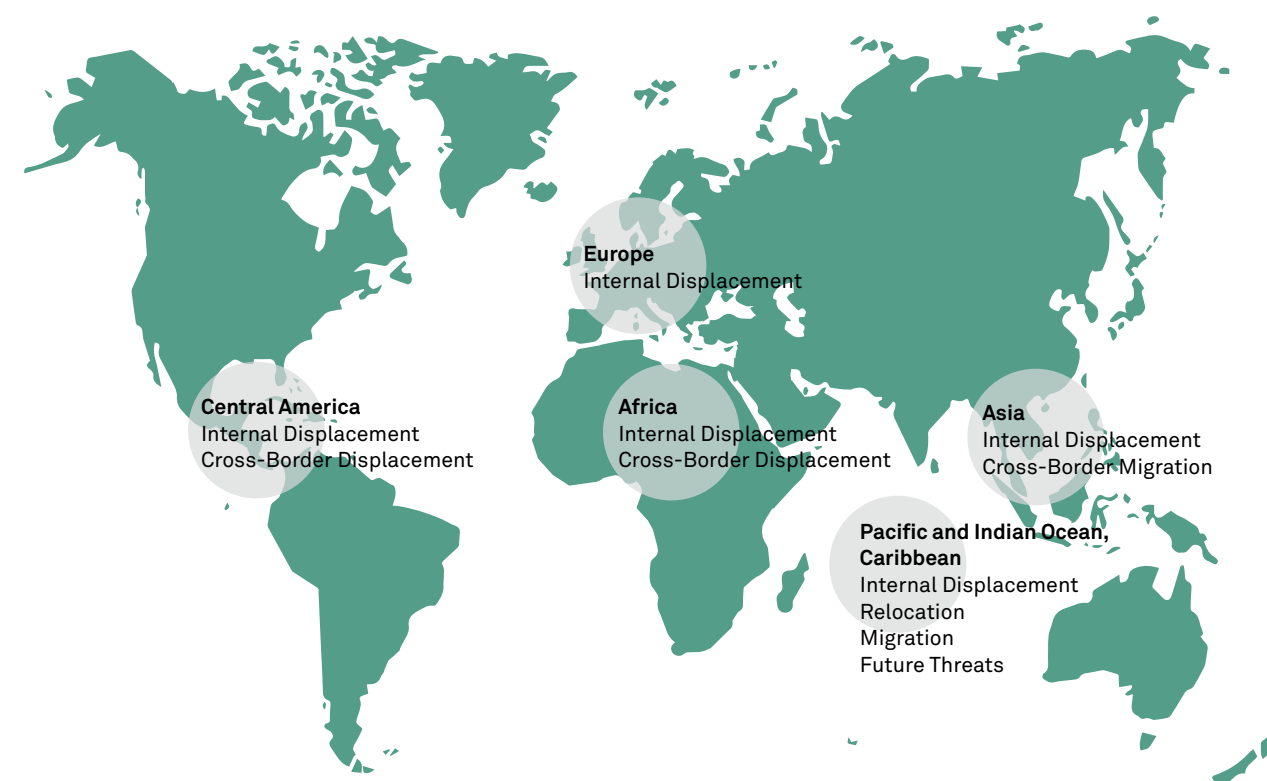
Europe
Internal Displacement

Central America
Internal Displacement
Cross-Border Displacement

Africa
Internal Displacement
Cross-Border Displacement

Asia
Internal Displacement
Cross-Border Migration

Pacific and Indian Ocean, Caribbean
Internal Displacement
Relocation
Migration
Future Threats